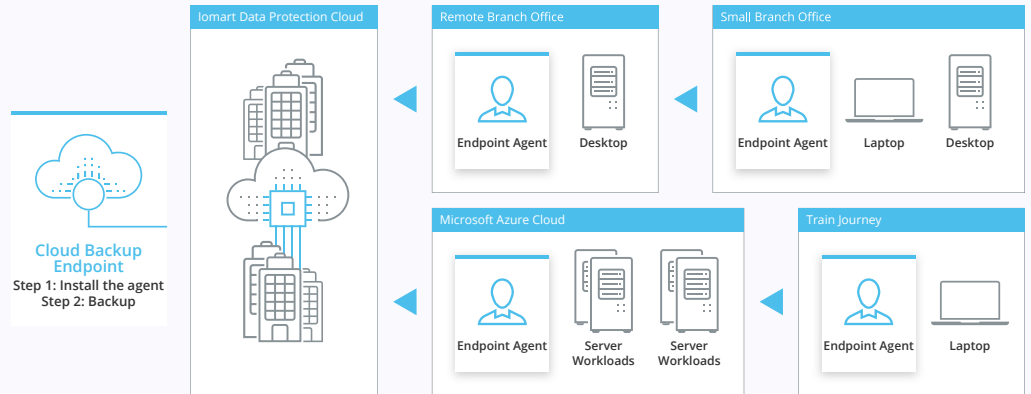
Cloud Backup Endpoint
Step 1: Install the agent
Step 2: Backup

Iomart Data Protection Cloud

Remote Branch Office

Endpoint Agent

Desktop

Small Branch Office

Endpoint Agent

Laptop

Desktop

Microsoft Azure Cloud

Endpoint Agent

Server Workloads

Server Workloads

Train Journey

Endpoint Agent

Laptop